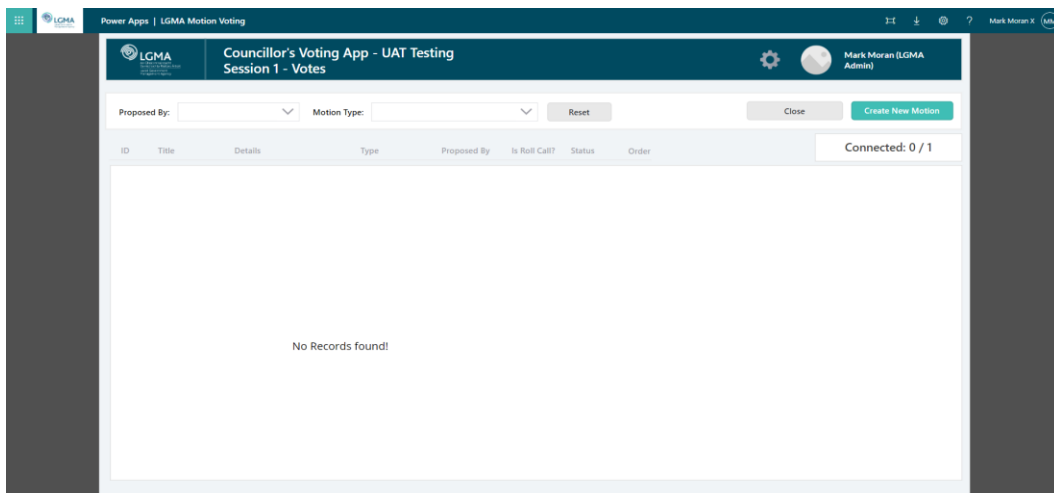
LGMA

Power Apps | LGMA Motion Voting

Mark Moran X MM

LGMA

Councillor's Voting App - UAT Testing
Session 1 - Votes

Mark Moran (LGMA Admin)

Proposed By:

Motion Type:

Reset

Close

Create New Motion

ID Title Details Type Proposed By Is Roll Call? Status Order

Connected: 0 / 1

No Records found!